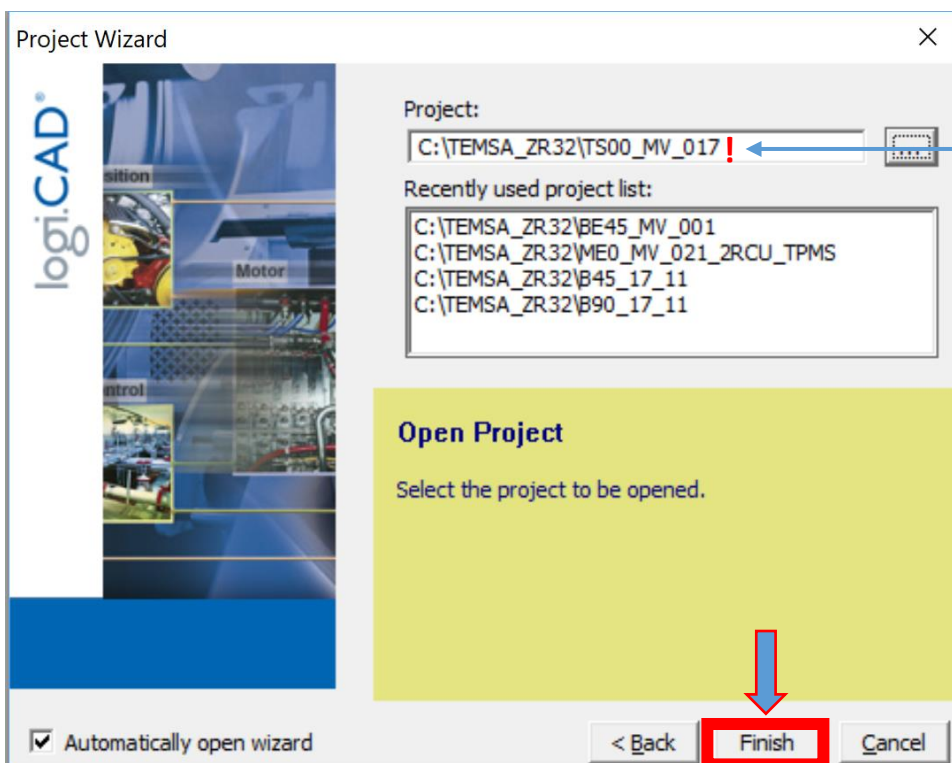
Project Wizard

×

logiCAD®

sition

Motor

ntrol

Project:

C:\TEMSA_ZR32\TS00_MV_017 !

...

Recently used project list:

C:\TEMSA_ZR32\BE45_MV_001
C:\TEMSA_ZR32\ME0_MV_021_2RCU_TPMS
C:\TEMSA_ZR32\B45_17_11
C:\TEMSA_ZR32\B90_17_11

Open Project

Select the project to be opened.

Automatically open wizard

< Back

Finish

Cancel